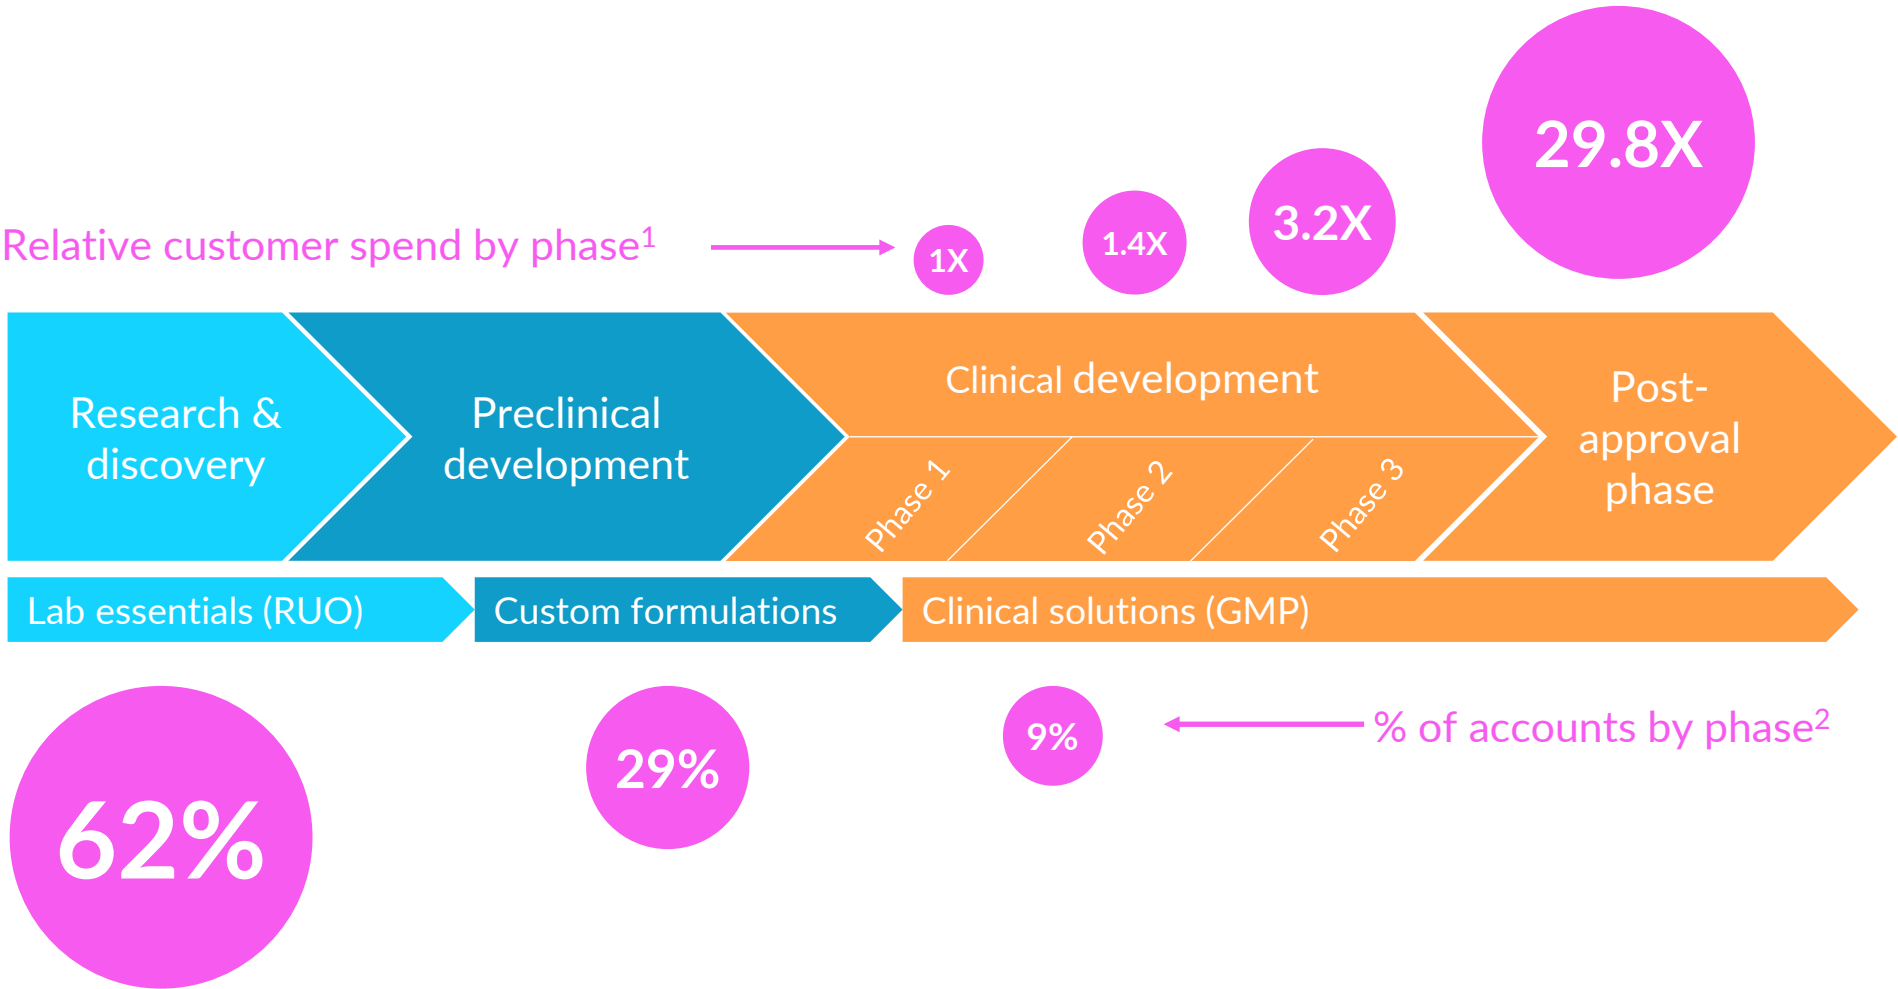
29.8X

Relative customer spend by phase$^1$

1X

1.4X

3.2X

Research & discovery

Preclinical development

Clinical development

Phase 1

Phase 2

Phase 3

Post-approval phase

Lab essentials (RUO)

Custom formulations

Clinical solutions (GMP)

62%

29%

9%

% of accounts by phase$^2$